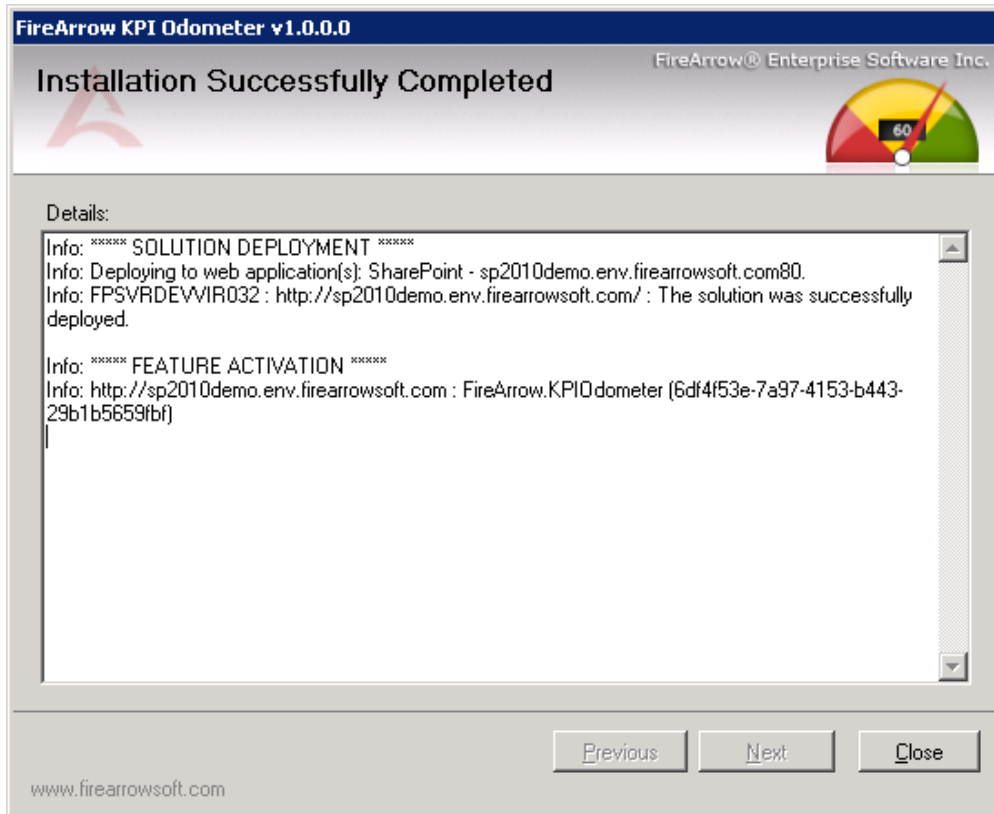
FireArrow KPI Odometer v1.0.0.0

Installation Successfully Completed

FireArrow® Enterprise Software Inc.

60

Details:

Info: ***** SOLUTION DEPLOYMENT *****
Info: Deploying to web application(s): SharePoint - sp2010demo.env.firearrowsoft.com80.
Info: FPSVRDEVVIR032 : http://sp2010demo.env.firearrowsoft.com/ : The solution was successfully deployed.

Info: ***** FEATURE ACTIVATION *****
Info: http://sp2010demo.env.firearrowsoft.com : FireArrow.KPIOdometer (6df4f53e-7a97-4153-b443-29b1b5659fbf)

Previous Next Close

www.firearrowsoft.com